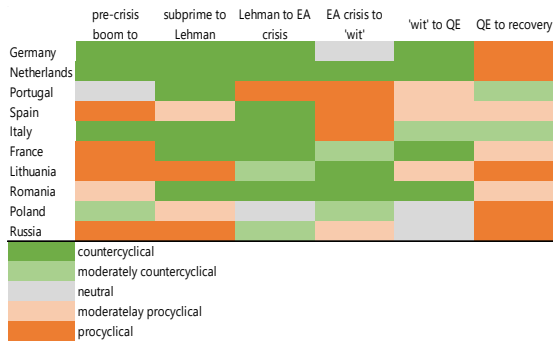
| | pre-crisis boom to | subprime to Lehman | Lehman to EA crisis | EA crisis to 'wit' | 'wit' to QE | QE to recovery |
|---|---|---|---|---|---|---|
| Germany | | | | | | |
| Netherlands | | | | | | |
| Portugal | | | | | | |
| Spain | | | | | | |
| Italy | | | | | | |
| France | | | | | | |
| Lithuania | | | | | | |
| Romania | | | | | | |
| Poland | | | | | | |
| Russia | | | | | | |

countercyclical
moderately countercyclical
neutral
moderatelay procyclical
procyclical